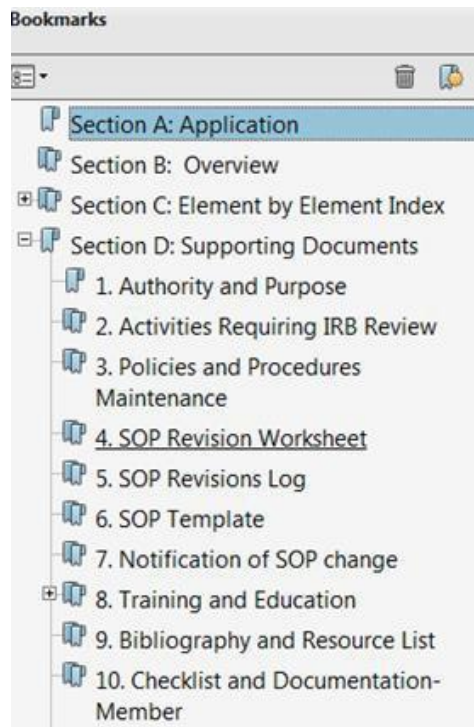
Bookmarks

Section A: Application

Section B: Overview

Section C: Element by Element Index

Section D: Supporting Documents

1. Authority and Purpose

2. Activities Requiring IRB Review

3. Policies and Procedures Maintenance

4. SOP Revision Worksheet

5. SOP Revisions Log

6. SOP Template

7. Notification of SOP change

8. Training and Education

9. Bibliography and Resource List

10. Checklist and Documentation-Member